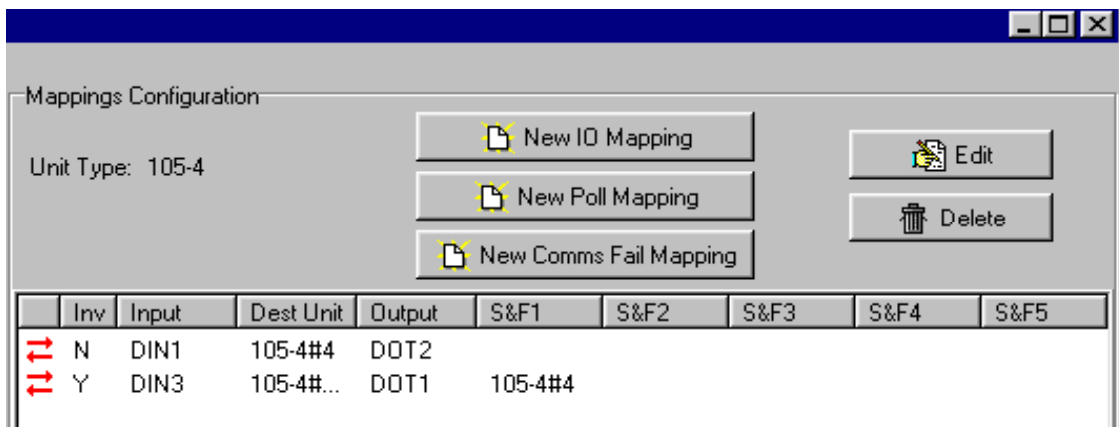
Mappings Configuration

Unit Type: 105-4

New IO Mapping

New Poll Mapping

New Comms Fail Mapping

Edit

Delete

| | Inv | Input | Dest Unit | Output | S&F1 | S&F2 | S&F3 | S&F4 | S&F5 |
|---|---|---|---|---|---|---|---|---|---|
| ⇄ | N | DIN1 | 105-4#4 | DOT2 | | | | | |
| ⇄ | Y | DIN3 | 105-4#... | DOT1 | 105-4#4 | | | | |